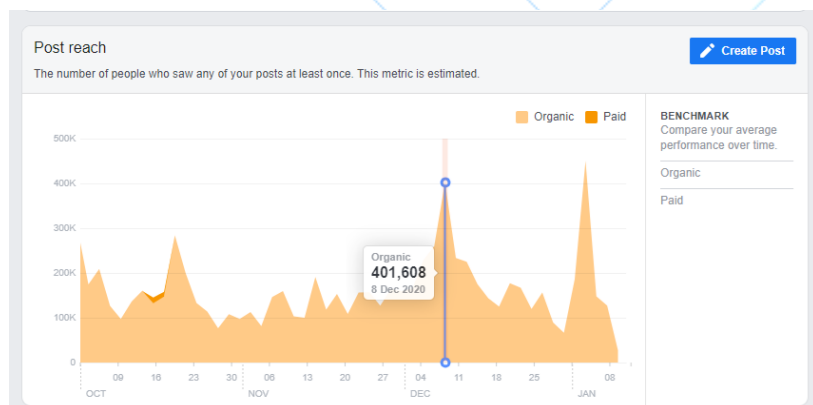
Post reach

The number of people who saw any of your posts at least once. This metric is estimated.

Create Post

Organic Paid

500K
400K
300K
200K
100K
0

09 16 23 30 06 13 20 27 04 11 18 25 01 08
OCT NOV DEC JAN

Organic
401,608
8 Dec 2020

BENCHMARK
Compare your average performance over time.

Organic

Paid